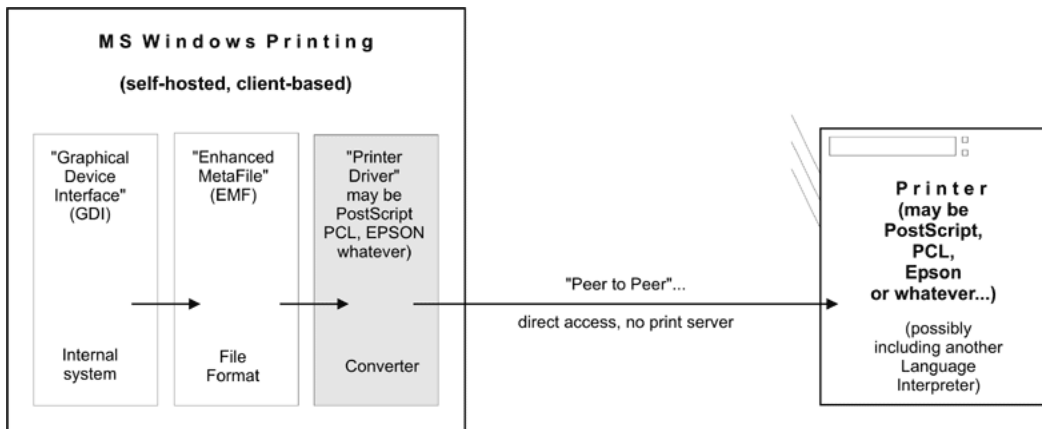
MS Windows Printing

(self-hosted, client-based)

"Graphical Device Interface" (GDI)

Internal system

"Enhanced MetaFile" (EMF)

File Format

"Printer Driver" may be PostScript PCL, EPSON whatever)

Converter

"Peer to Peer"...

direct access, no print server

Printer (may be PostScript, PCL, Epson or whatever...)

(possibly including another Language Interpreter)